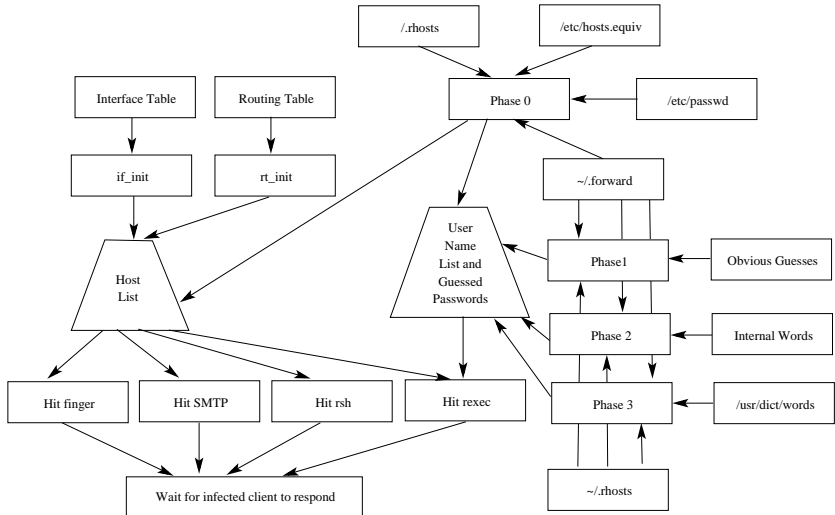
/.rhosts

/etc/hosts.equiv

Interface Table

Routing Table

Phase 0

/etc/passwd

if_init

rt_init

~/.forward

Host List

User Name List and Guessed Passwords

Phase1

Obvious Guesses

Phase 2

Internal Words

Phase 3

/usr/dict/words

Hit finger

Hit SMTP

Hit rsh

Hit rexec

Wait for infected client to respond

~/.rhosts